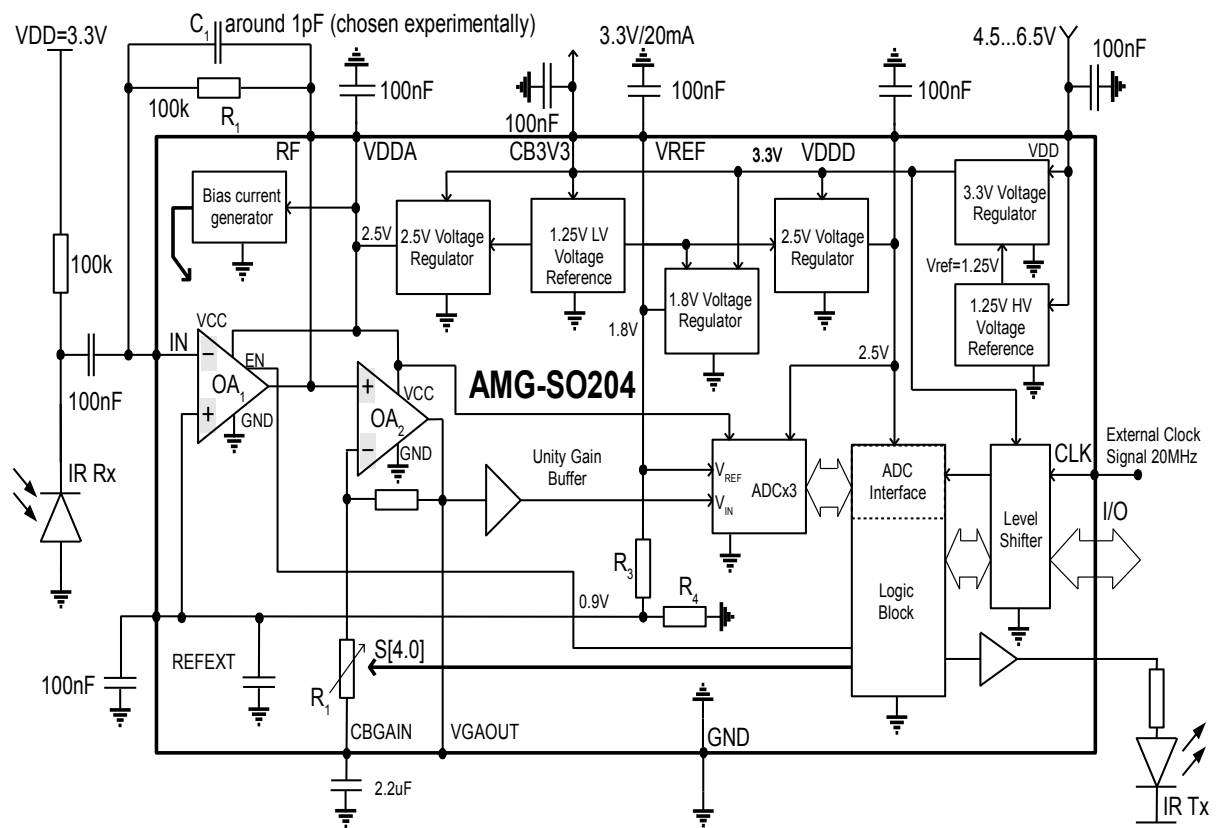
VDD=3.3V
$C_1$ around 1pF (chosen experimentally)
3.3V/20mA
4.5...6.5V
100nF
100nF
100nF
100nF
100k
$R_1$
100nF
RF
VDDA
CB3V3
VREF
3.3V
VDDD
VDD
Bias current generator
2.5V
2.5V Voltage Regulator
1.25V LV Voltage Reference
2.5V Voltage Regulator
3.3V Voltage Regulator
Vref=1.25V
1.8V Voltage Regulator
1.8V
1.25V HV Voltage Reference
100k
VCC
IN
EN
$OA_1$
GND
VCC
$OA_2$
GND
AMG-SO204
2.5V
100nF
IR Rx
Unity Gain Buffer
$V_{REF}$
$V_{IN}$
ADCx3
ADC Interface
Level Shifter
CLK
External Clock Signal 20MHz
I/O
$R_3$
$R_4$
0.9V
Logic Block
100nF
REFEXT
S[4.0]
$R_1$
CBGAIN
VGAOUT
GND
2.2uF
IR Tx